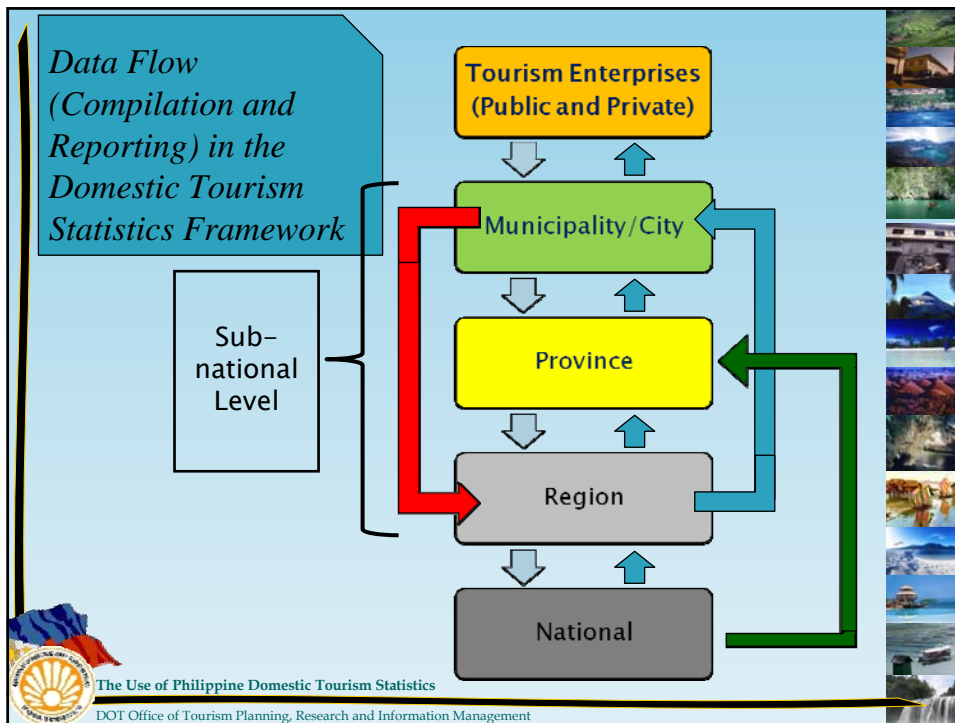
Data Flow (Compilation and Reporting) in the Domestic Tourism Statistics Framework

Tourism Enterprises (Public and Private)

Municipality/City

Province

Region

National

Sub-national Level

The Use of Philippine Domestic Tourism Statistics

DOT Office of Tourism Planning, Research and Information Management